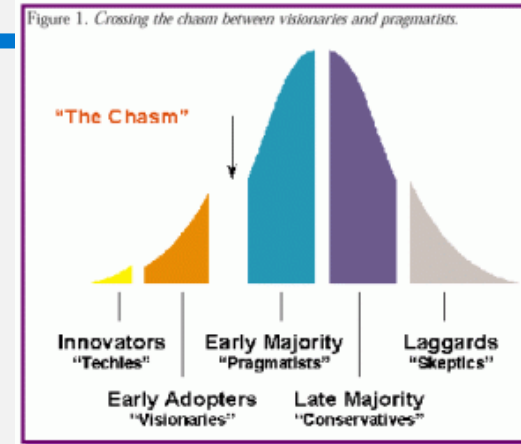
Figure 1. *Crossing the chasm between visionaries and pragmatists.*

"The Chasm"

Innovators
"Techies"

Early Majority
"Pragmatists"

Laggards
"Skeptics"

Early Adopters
"Visionaries"

Late Majority
"Conservatives"